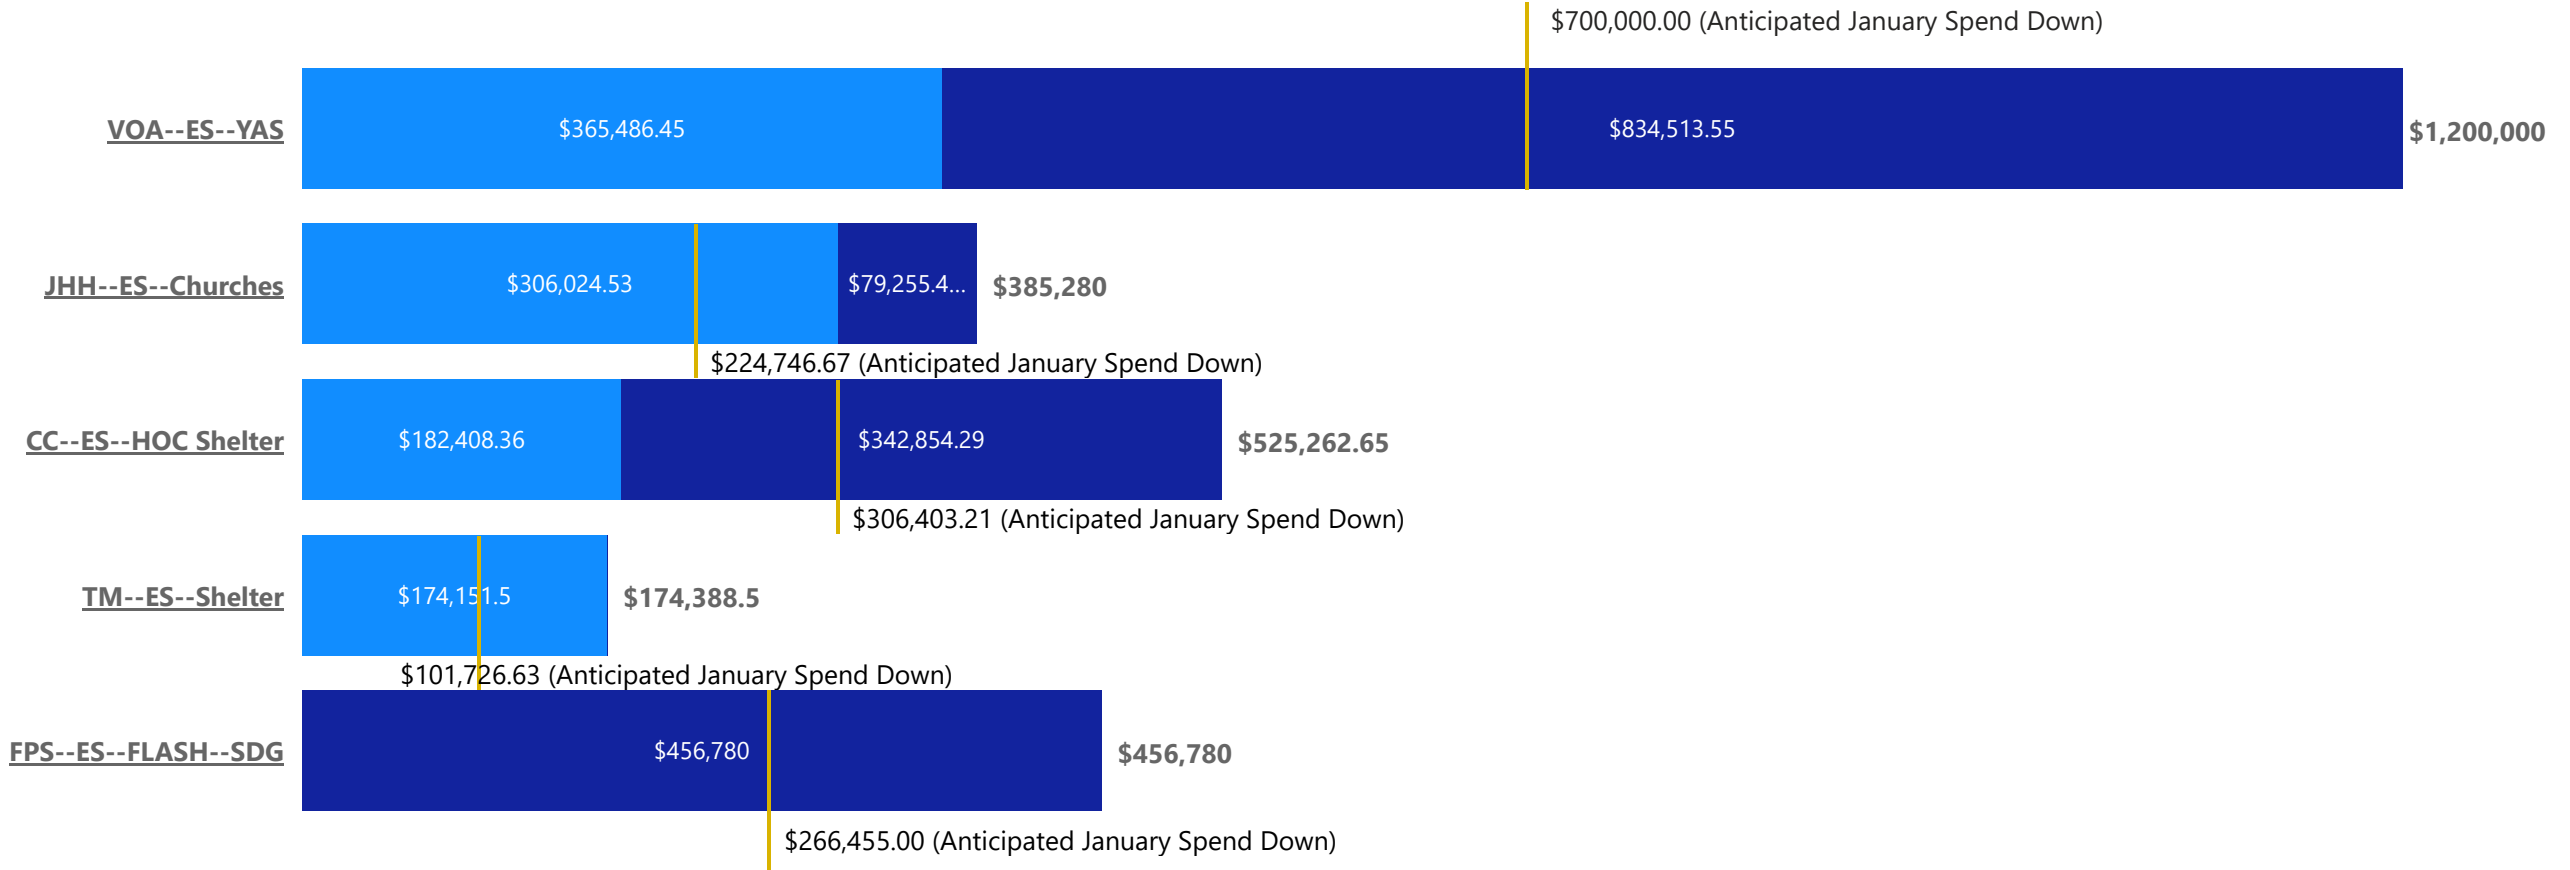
$700,000.00 (Anticipated January Spend Down)

VOA--ES--YAS $365,486.45 $834,513.55 $1,200,000

JHH--ES--Churches $306,024.53 $79,255.4... $385,280

$224,746.67 (Anticipated January Spend Down)

CC--ES--HOC Shelter $182,408.36 $342,854.29 $525,262.65

$306,403.21 (Anticipated January Spend Down)

TM--ES--Shelter $174,151.5 $174,388.5

$101,726.63 (Anticipated January Spend Down)

FPS--ES--FLASH--SDG $456,780 $456,780

$266,455.00 (Anticipated January Spend Down)